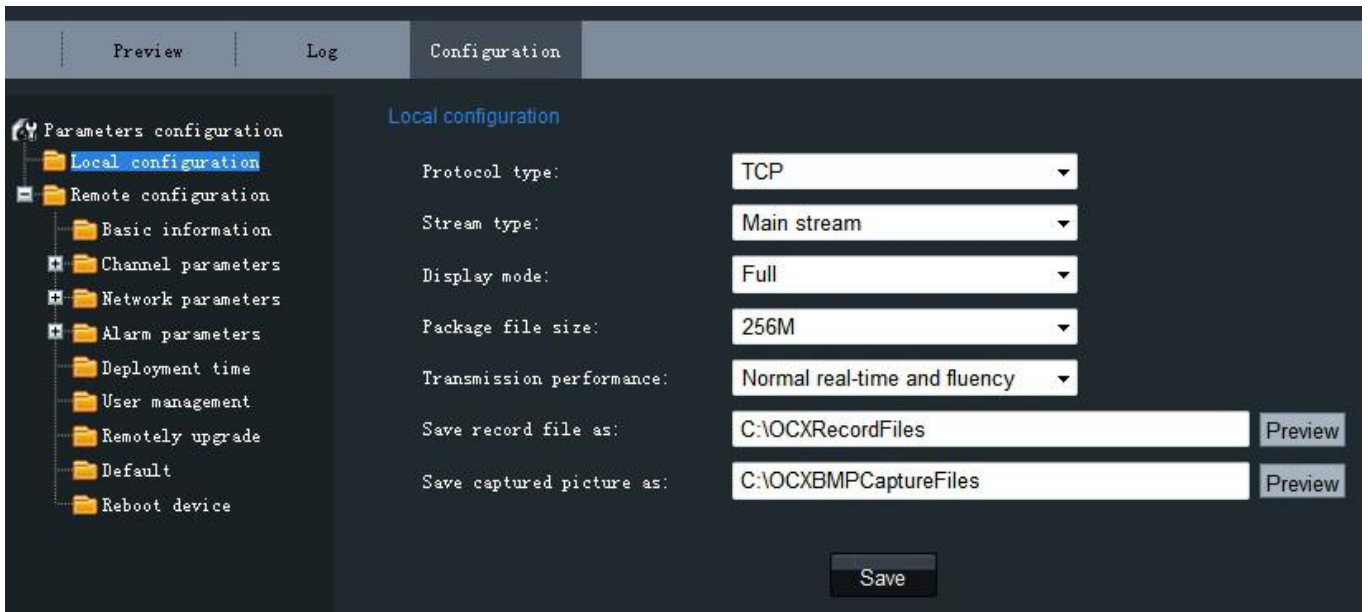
Preview | Log | Configuration

Parameters configuration
Local configuration
Remote configuration
Basic information
Channel parameters
Network parameters
Alarm parameters
Deployment time
User management
Remotely upgrade
Default
Reboot device

Local configuration

Protocol type: TCP
Stream type: Main stream
Display mode: Full
Package file size: 256M
Transmission performance: Normal real-time and fluency
Save record file as: C:\OCXRecordFiles Preview
Save captured picture as: C:\OCXBMPCaptureFiles Preview

Save